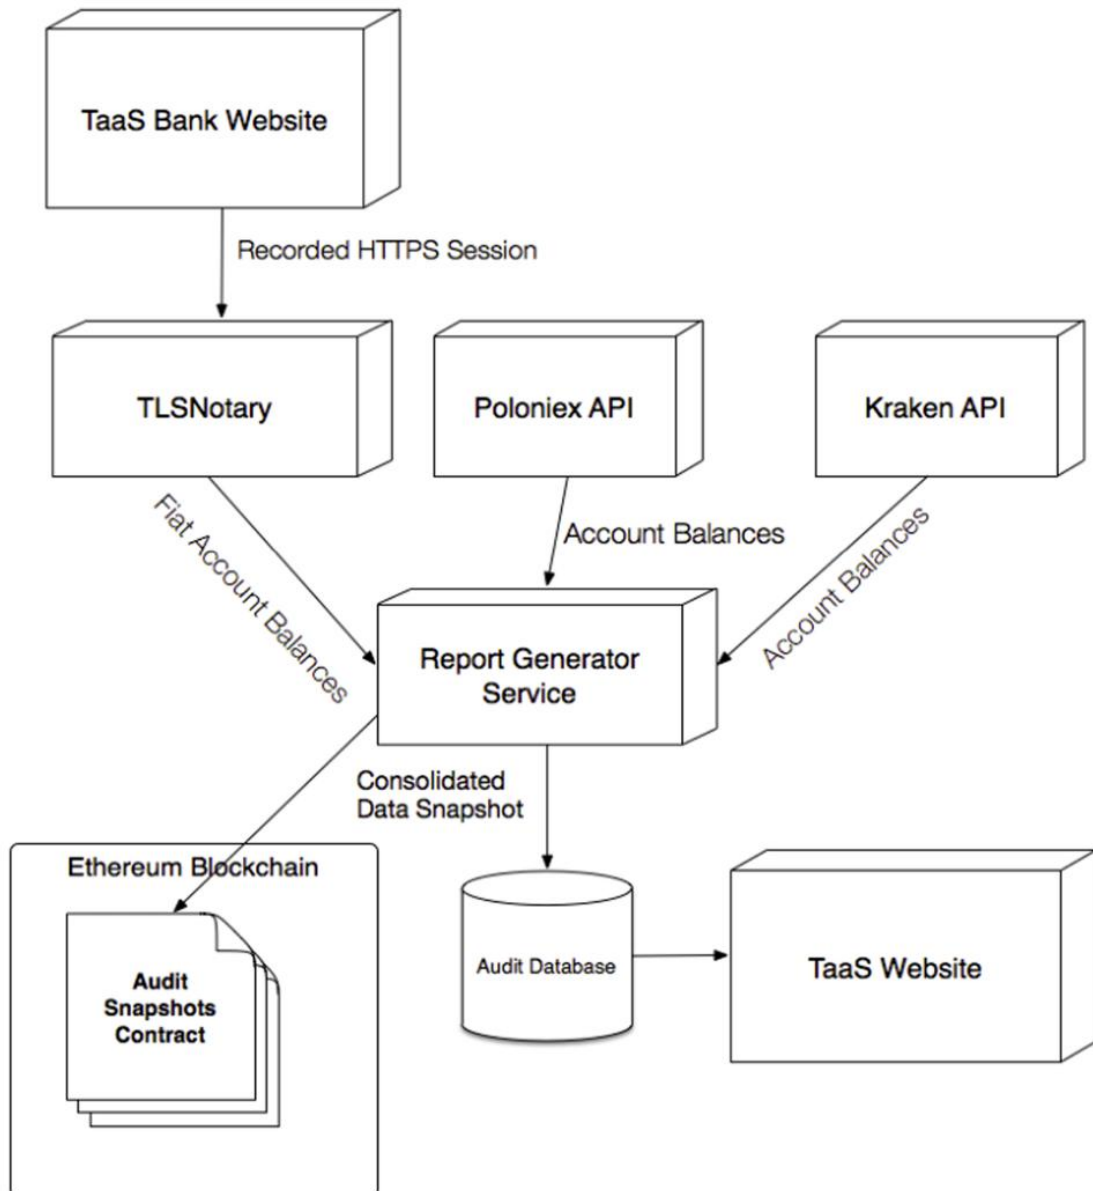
TaaS Bank Website

Recorded HTTPS Session

TLSNotary

Poloniex API

Kraken API

Fiat Account Balances

Account Balances

Account Balances

Report Generator Service

Consolidated Data Snapshot

Ethereum Blockchain

Audit Snapshots Contract

Audit Database

TaaS Website